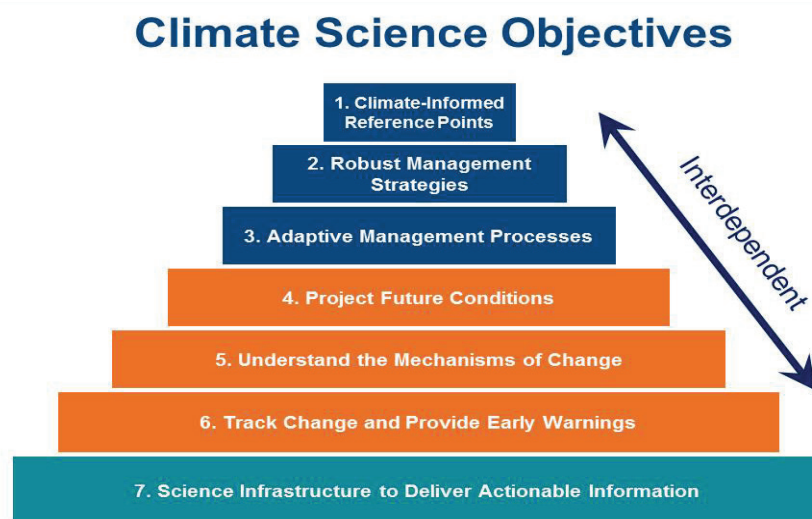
Climate Science Objectives

1. Climate-Informed Reference Points

2. Robust Management Strategies

3. Adaptive Management Processes

4. Project Future Conditions

5. Understand the Mechanisms of Change

6. Track Change and Provide Early Warnings

7. Science Infrastructure to Deliver Actionable Information

Interdependent